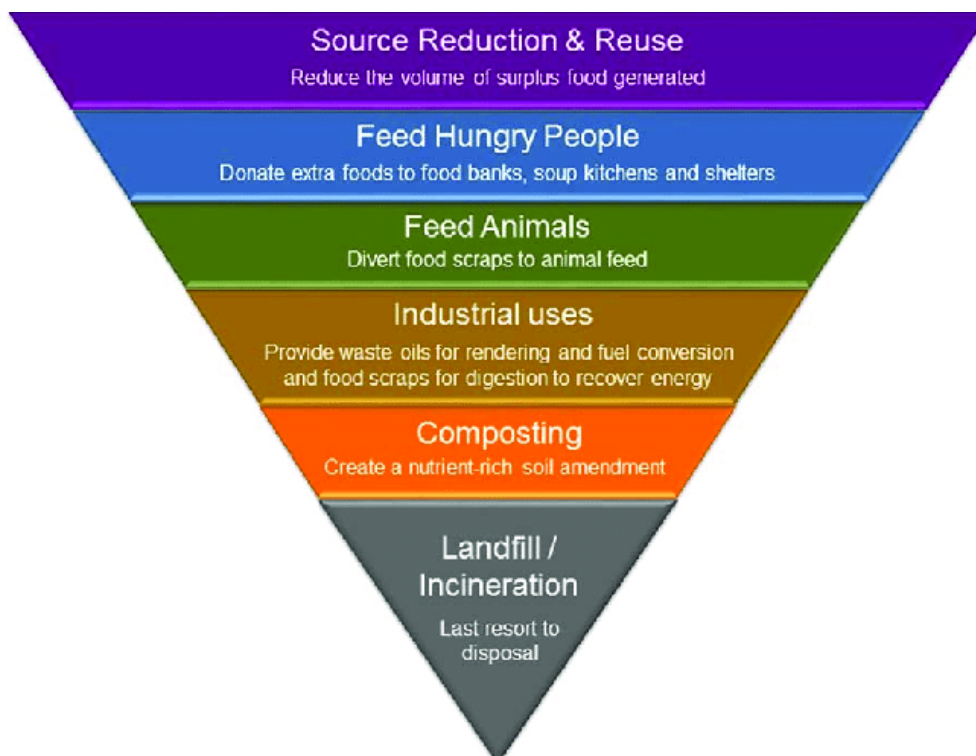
Source Reduction & Reuse
Reduce the volume of surplus food generated

Feed Hungry People
Donate extra foods to food banks, soup kitchens and shelters

Feed Animals
Divert food scraps to animal feed

Industrial uses
Provide waste oils for rendering and fuel conversion and food scraps for digestion to recover energy

Composting
Create a nutrient-rich soil amendment

Landfill / Incineration
Last resort to disposal